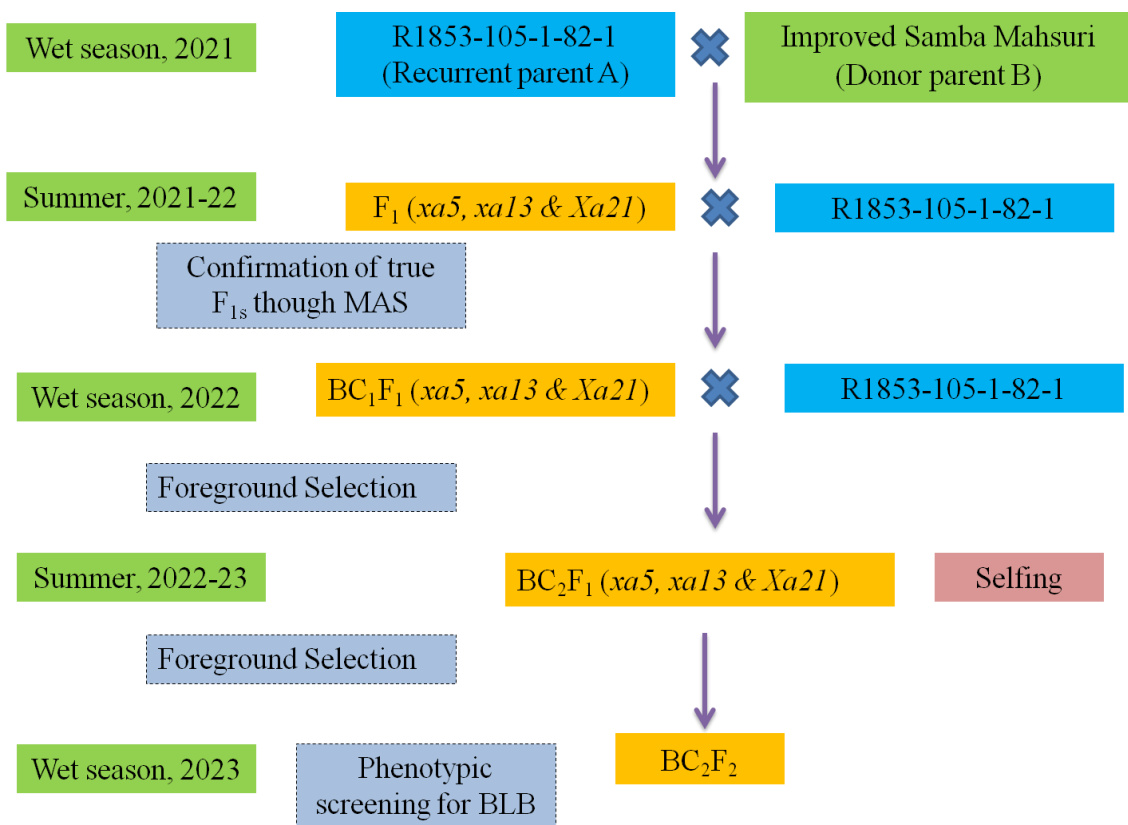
Wet season, 2021

R1853-105-1-82-1 (Recurrent parent A)

Improved Samba Mahsuri (Donor parent B)

Summer, 2021-22

$F_1$ (*xa5, xa13 & Xa21*)

R1853-105-1-82-1

Confirmation of true $F_{1s}$ though MAS

Wet season, 2022

$BC_1F_1$ (*xa5, xa13 & Xa21*)

R1853-105-1-82-1

Foreground Selection

Summer, 2022-23

$BC_2F_1$ (*xa5, xa13 & Xa21*)

Selfing

Foreground Selection

Wet season, 2023

Phenotypic screening for BLB

$BC_2F_2$